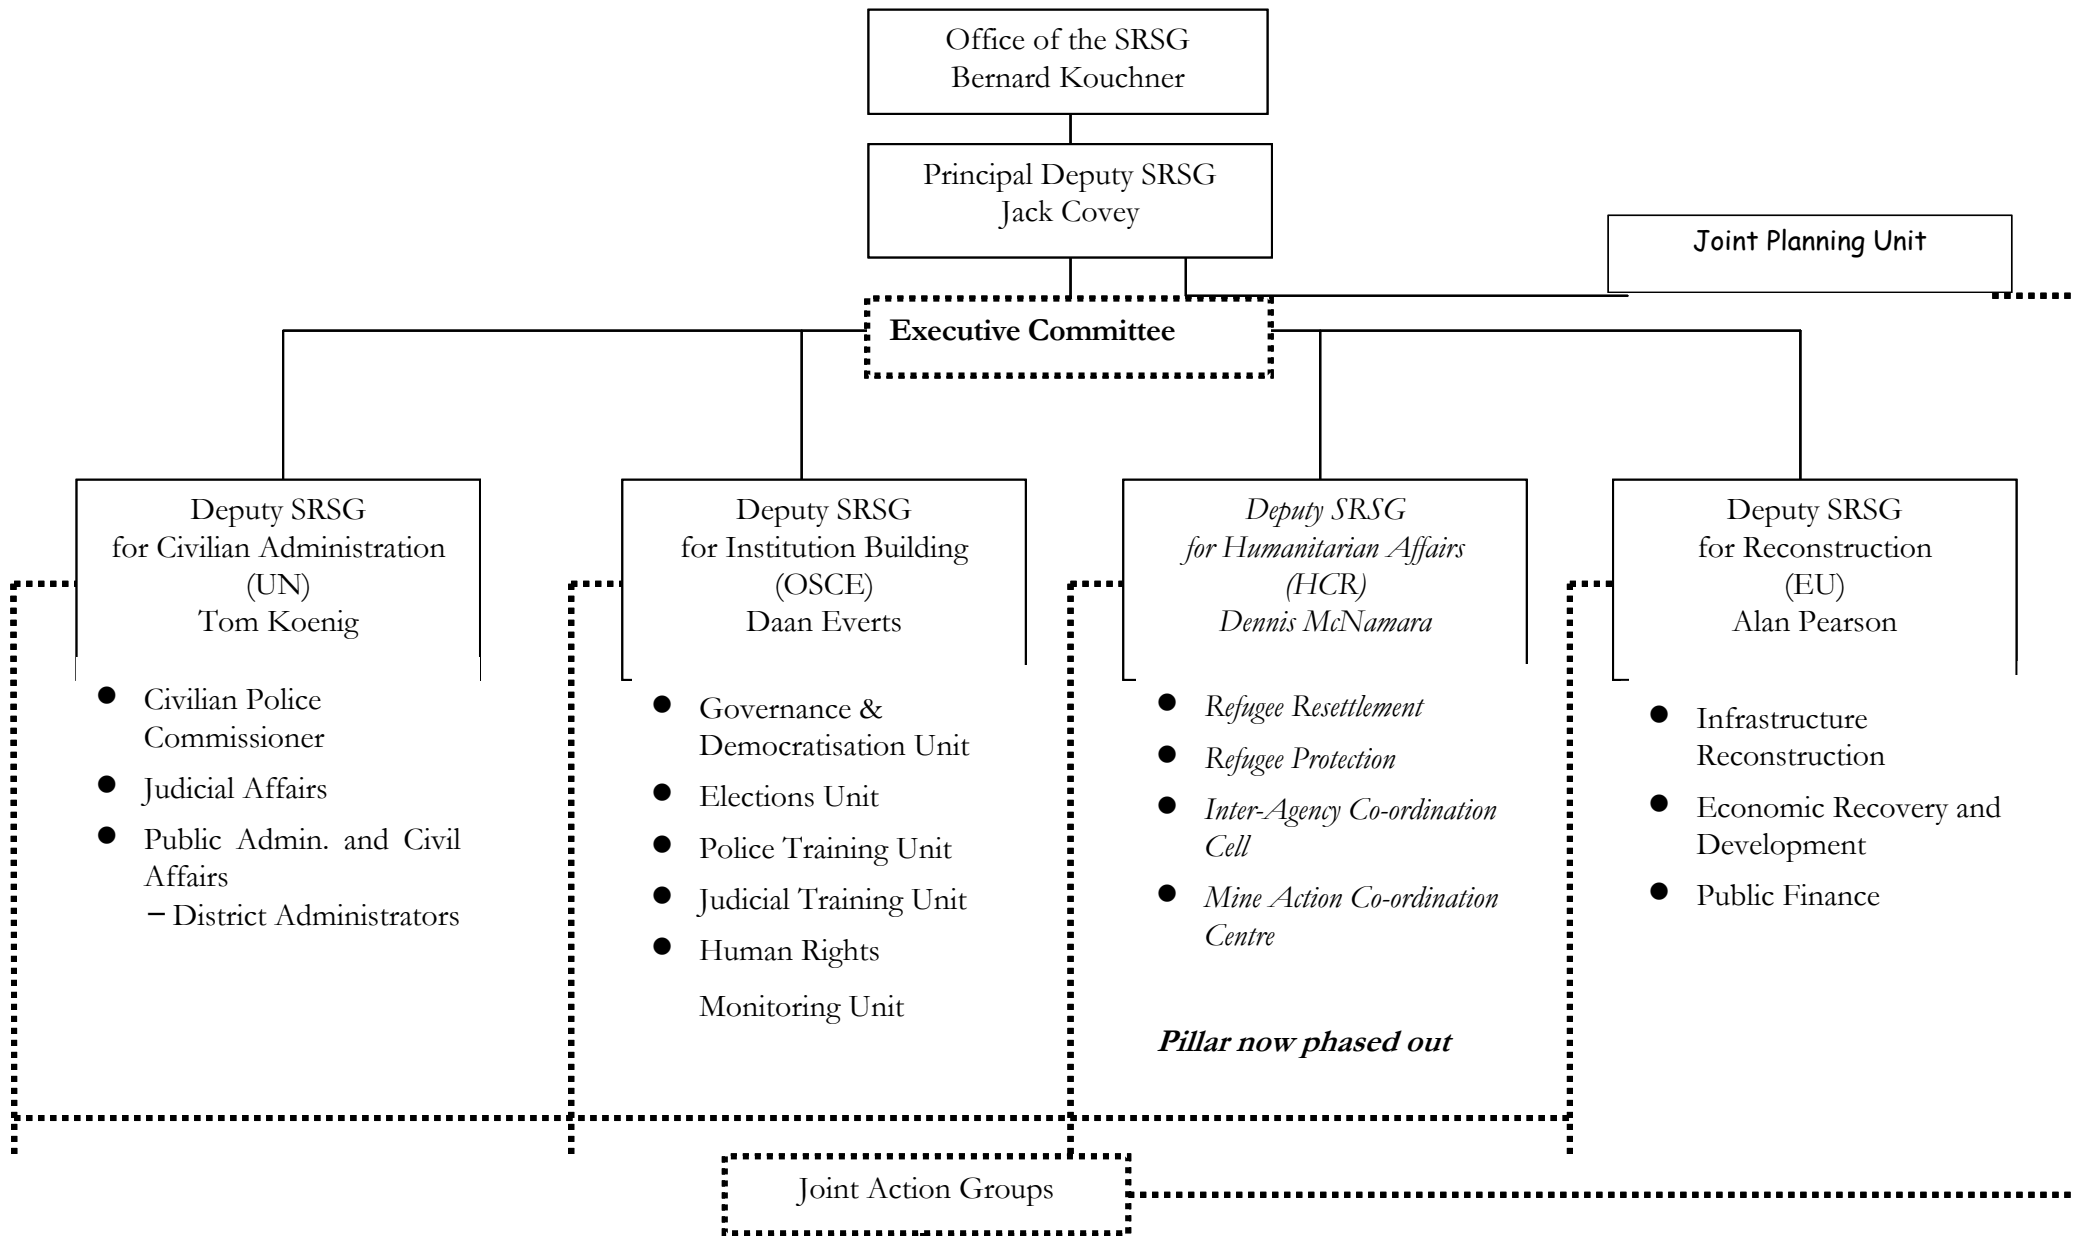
Office of the SRSG
Bernard Kouchner

Principal Deputy SRSG
Jack Covey

Joint Planning Unit

Executive Committee

Deputy SRSG
for Civilian Administration
(UN)
Tom Koenig

- Civilian Police Commissioner
- Judicial Affairs
- Public Admin. and Civil Affairs
  – District Administrators

Deputy SRSG
for Institution Building
(OSCE)
Daan Everts

- Governance & Democratisation Unit
- Elections Unit
- Police Training Unit
- Judicial Training Unit
- Human Rights Monitoring Unit

Deputy SRSG
for Humanitarian Affairs
(HCR)
Dennis McNamara

- Refugee Resettlement
- Refugee Protection
- Inter-Agency Co-ordination Cell
- Mine Action Co-ordination Centre

Pillar now phased out

Deputy SRSG
for Reconstruction
(EU)
Alan Pearson

- Infrastructure Reconstruction
- Economic Recovery and Development
- Public Finance

Joint Action Groups